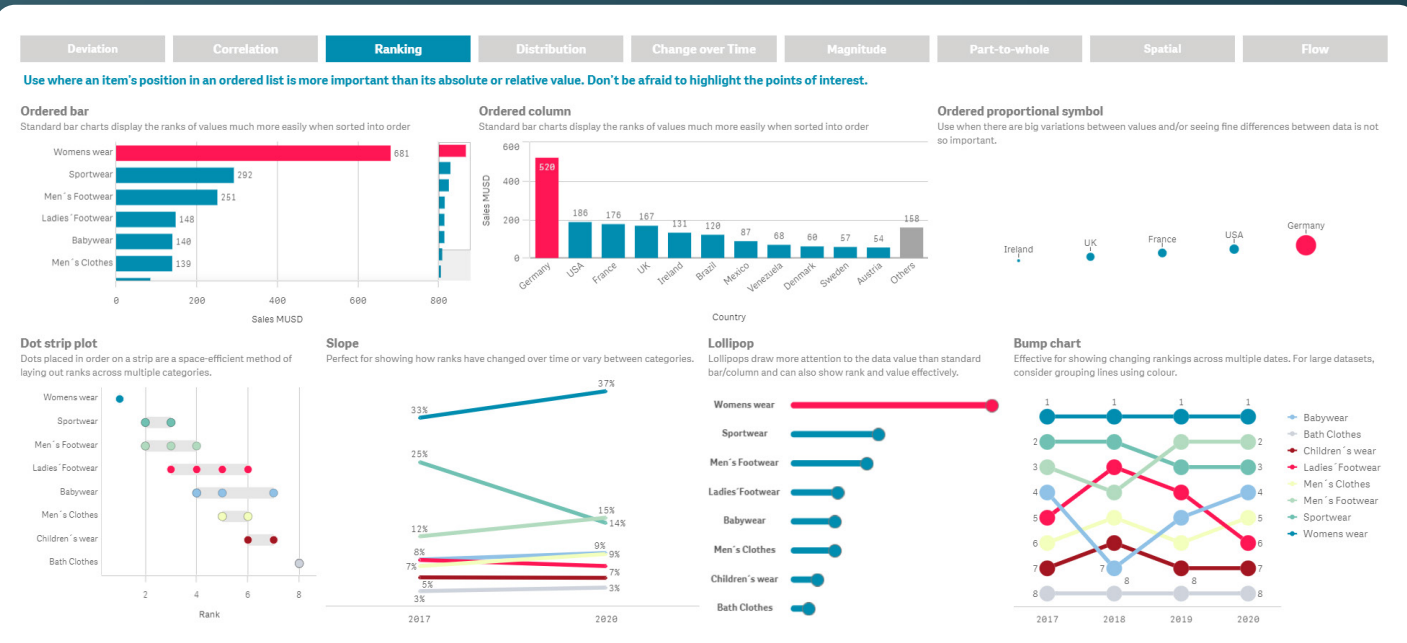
Deviation | Correlation | Ranking | Distribution | Change over Time | Magnitude | Part-to-whole | Spatial | Flow

Use where an item's position in an ordered list is more important than its absolute or relative value. Don't be afraid to highlight the points of interest.

Ordered bar
Standard bar charts display the ranks of values much more easily when sorted into order

Womens wear 681
Sportwear 292
Men´s Footwear 251
Ladies´Footwear 148
Babywear 140
Men´s Clothes 139

0 200 400 600 800
Sales MUSD

Ordered column
Standard bar charts display the ranks of values much more easily when sorted into order

Sales MUSD
600 400 200 0
520 186 176 167 131 120 87 68 60 57 54 158
Germany USA France UK Ireland Brazil Mexico Venezuela Denmark Sweden Austria Others
Country

Ordered proportional symbol
Use when there are big variations between values and/or seeing fine differences between data is not so important.

Ireland UK France USA Germany

Dot strip plot
Dots placed in order on a strip are a space-efficient method of laying out ranks across multiple categories.

Womens wear
Sportwear
Men´s Footwear
Ladies´Footwear
Babywear
Men´s Clothes
Children´s wear
Bath Clothes
2 4 6 8
Rank

Slope
Perfect for showing how ranks have changed over time or vary between categories.

33% 37%
25% 15% 14%
12%
8% 9% 9%
7% 7%
5%
3% 3%
2017 2020

Lollipop
Lollipops draw more attention to the data value than standard bar/column and can also show rank and value effectively.

Womens wear
Sportwear
Men´s Footwear
Ladies´Footwear
Babywear
Men´s Clothes
Children´s wear
Bath Clothes

Bump chart
Effective for showing changing rankings across multiple dates. For large datasets, consider grouping lines using colour.

1 1 1 1
2 2
3 3
4 4
5 5
6 6
7 7 7
8 8 8
2017 2018 2019 2020

Babywear
Bath Clothes
Children´s wear
Ladies´Footwear
Men´s Clothes
Men´s Footwear
Sportwear
Womens wear